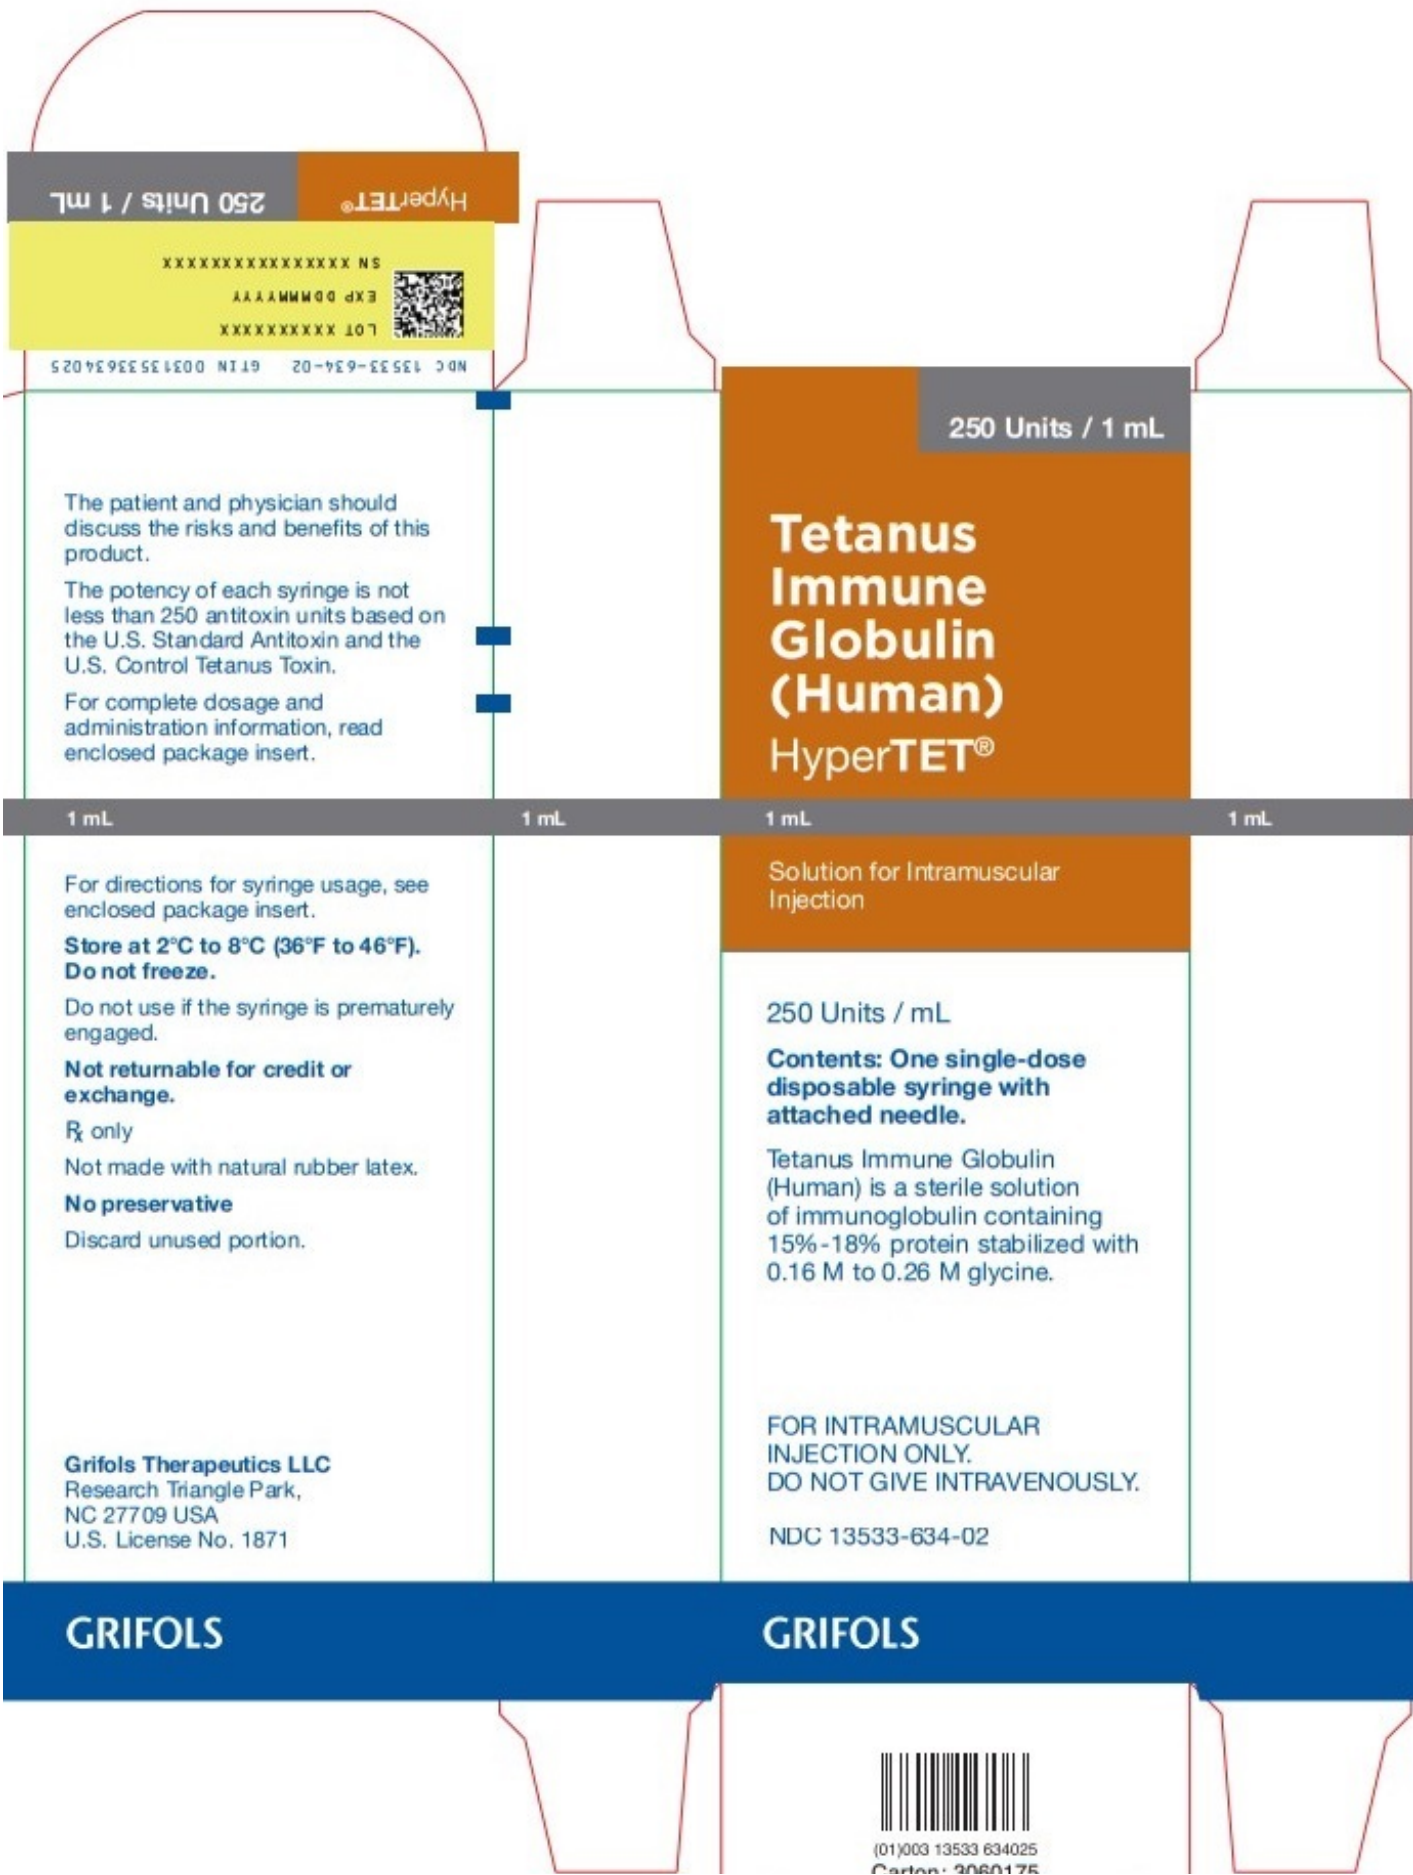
HyperTET®

250 Units / 1 mL

SN XXXXXXXXXXXXXXXX
EXP DDMMMYYYY
LOT XXXXXXXXXX

NDC 13533-634-02 GTIN 00313533634025

The patient and physician should discuss the risks and benefits of this product.

The potency of each syringe is not less than 250 antitoxin units based on the U.S. Standard Antitoxin and the U.S. Control Tetanus Toxin.

For complete dosage and administration information, read enclosed package insert.

1 mL

For directions for syringe usage, see enclosed package insert.

**Store at 2°C to 8°C (36°F to 46°F). Do not freeze.**

Do not use if the syringe is prematurely engaged.

**Not returnable for credit or exchange.**

℞ only

Not made with natural rubber latex.

**No preservative**

Discard unused portion.

**Grifols Therapeutics LLC**
Research Triangle Park,
NC 27709 USA
U.S. License No. 1871

GRIFOLS

1 mL

250 Units / 1 mL

Tetanus Immune Globulin (Human)
HyperTET®

1 mL

Solution for Intramuscular Injection

250 Units / mL

**Contents: One single-dose disposable syringe with attached needle.**

Tetanus Immune Globulin (Human) is a sterile solution of immunoglobulin containing 15%-18% protein stabilized with 0.16 M to 0.26 M glycine.

FOR INTRAMUSCULAR INJECTION ONLY.
DO NOT GIVE INTRAVENOUSLY.

NDC 13533-634-02

GRIFOLS

1 mL

(01)003 13533 634025
Carton: 3060175